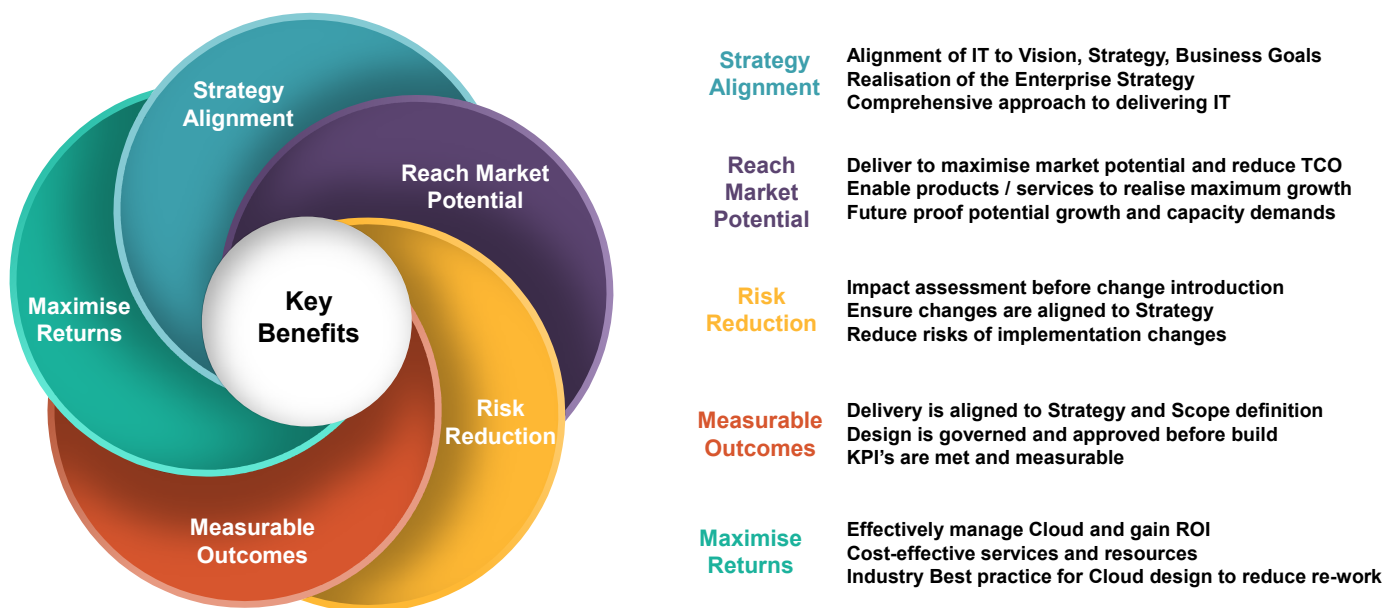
Strategy Alignment

Reach Market Potential

Maximise Returns

Key Benefits

Risk Reduction

Measurable Outcomes

Strategy Alignment
Alignment of IT to Vision, Strategy, Business Goals
Realisation of the Enterprise Strategy
Comprehensive approach to delivering IT

Reach Market Potential
Deliver to maximise market potential and reduce TCO
Enable products / services to realise maximum growth
Future proof potential growth and capacity demands

Risk Reduction
Impact assessment before change introduction
Ensure changes are aligned to Strategy
Reduce risks of implementation changes

Measurable Outcomes
Delivery is aligned to Strategy and Scope definition
Design is governed and approved before build
KPI's are met and measurable

Maximise Returns
Effectively manage Cloud and gain ROI
Cost-effective services and resources
Industry Best practice for Cloud design to reduce re-work